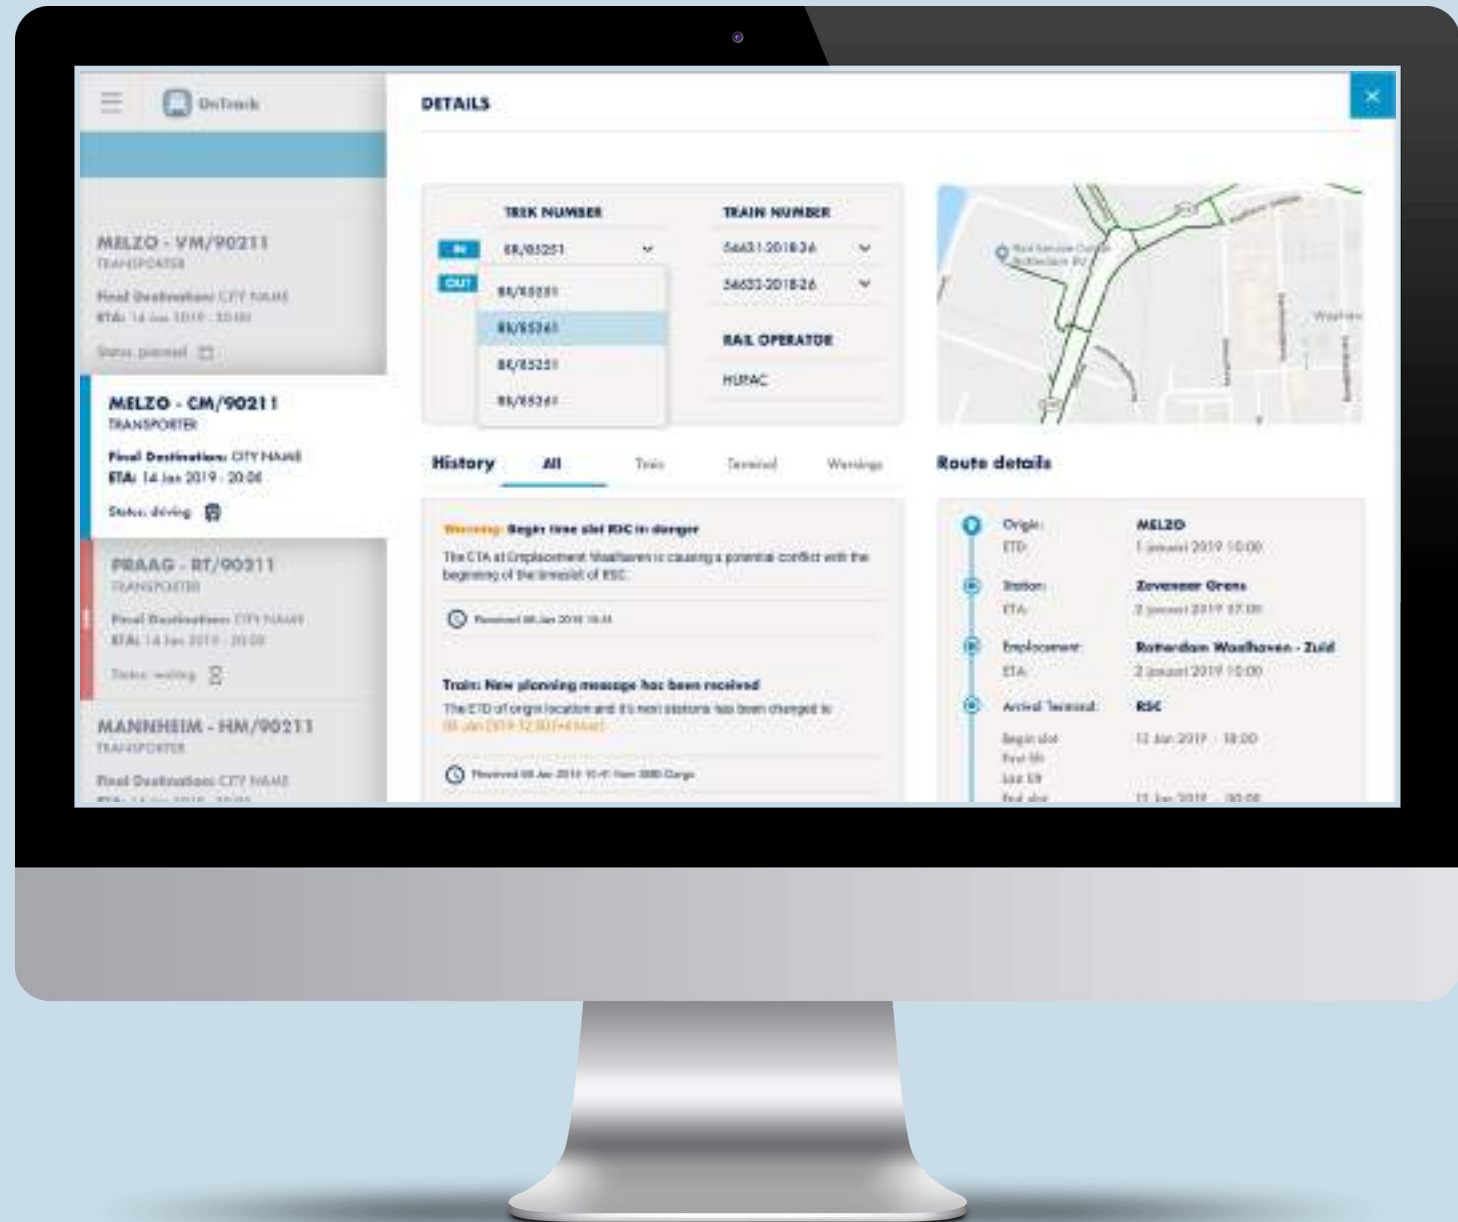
OnTrack

MELZO - VM/90211
TRANSPORTER
Final Destination: CITY NAME
ETA: 14 Jan 2019 - 20:00
Status: planned

MELZO - CM/90211
TRANSPORTER
Final Destination: CITY NAME
ETA: 14 Jan 2019 - 20:00
Status: driving

PRAAG - RT/90211
TRANSPORTER
Final Destination: CITY NAME
ETA: 14 Jan 2019 - 20:00
Status: waiting

MANNHEIM - HM/90211
TRANSPORTER
Final Destination: CITY NAME

DETAILS

×

TREK NUMBER
IN
OUT
88/85251
88/85251
88/85261
88/85251
88/85261

TRAIN NUMBER
56631-201826
56632-201826

RAIL OPERATOR
HUPAC

History
All
Train
Terminal
Warnings

Warning: Begin time slot RSC in danger
The ETA at Emplacement Waalhaven is causing a potential conflict with the beginning of the timeslot of RSC.
Received 08 Jan 2019 10:41

Train: New planning message has been received
The ETD of origin location and it's next stations has been changed to 08 Jan 2019 12:00 (+4 hour)
Received 08 Jan 2019 10:41 from DB Cargo

Route details

Origin: MELZO
ETD: 1 januari 2019 10:00
Station: Zevenaar Grens
ETA: 2 januari 2019 17:00
Emplacement: Rotterdam Waalhaven - Zuid
ETA: 2 januari 2019 10:00
Arrival Terminal: RSC
Begin slot 12 Jan 2019 18:00
First lift
Last lift
End slot 12 Jan 2019 20:00

Waalhaven